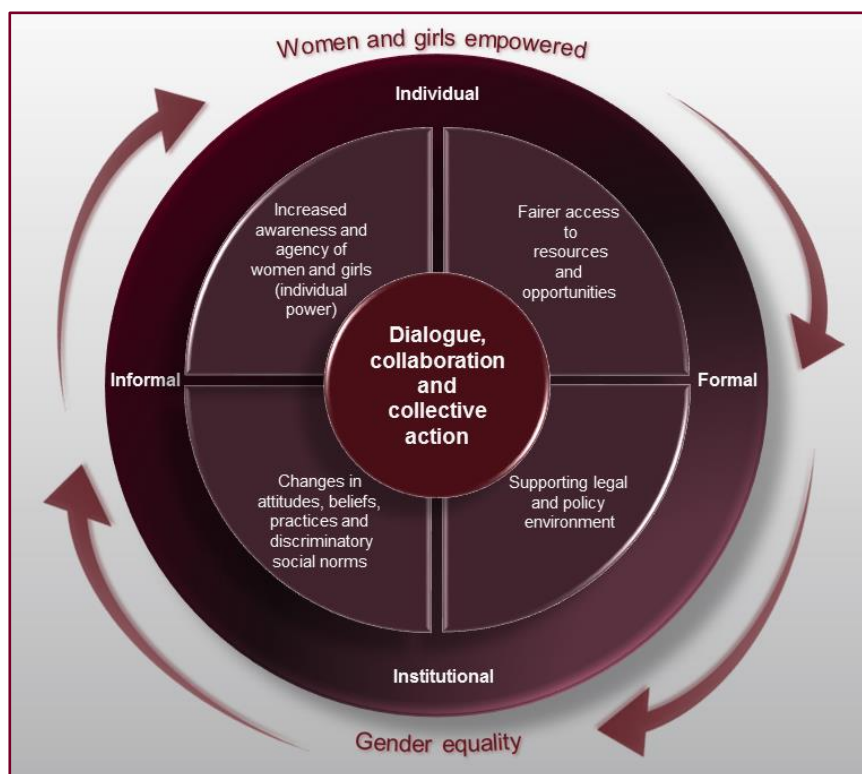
Women and girls empowered

Individual

Increased awareness and agency of women and girls (individual power)

Fairer access to resources and opportunities

Informal

Dialogue, collaboration and collective action

Formal

Changes in attitudes, beliefs, practices and discriminatory social norms

Supporting legal and policy environment

Institutional

Gender equality